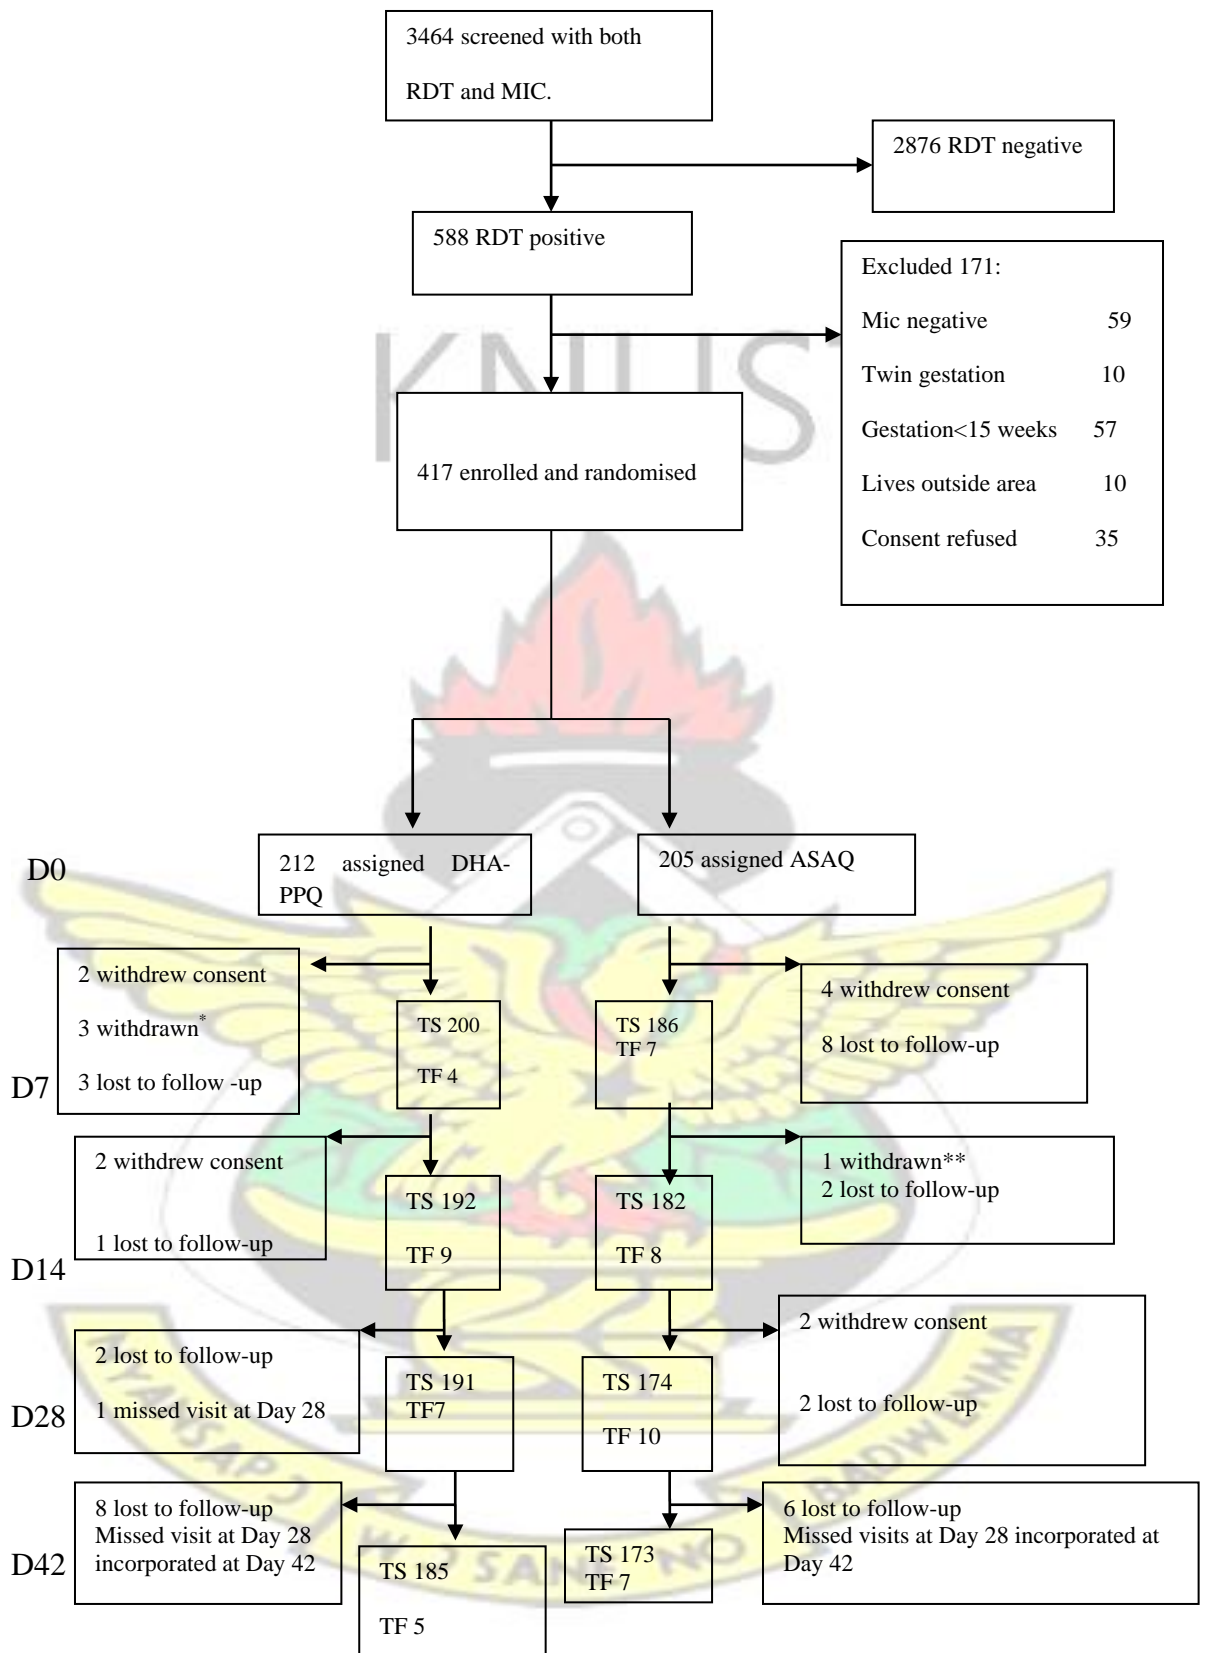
3464 screened with both RDT and MIC.

2876 RDT negative

588 RDT positive

Excluded 171:
Mic negative 59
Twin gestation 10
Gestation<15 weeks 57
Lives outside area 10
Consent refused 35

417 enrolled and randomised

KNUST

D0

212 assigned DHA-PPQ

205 assigned ASAQ

2 withdrew consent
3 withdrawn*
3 lost to follow -up

D7

TS 200
TF 4

TS 186
TF 7

4 withdrew consent
8 lost to follow-up

2 withdrew consent
1 lost to follow-up

D14

TS 192
TF 9

TS 182
TF 8

1 withdrawn**
2 lost to follow-up

2 lost to follow-up
1 missed visit at Day 28

D28

TS 191
TF7

TS 174
TF 10

2 withdrew consent
2 lost to follow-up

8 lost to follow-up
Missed visit at Day 28 incorporated at Day 42

D42

TS 185
TF 5

TS 173
TF 7

6 lost to follow-up
Missed visits at Day 28 incorporated at Day 42